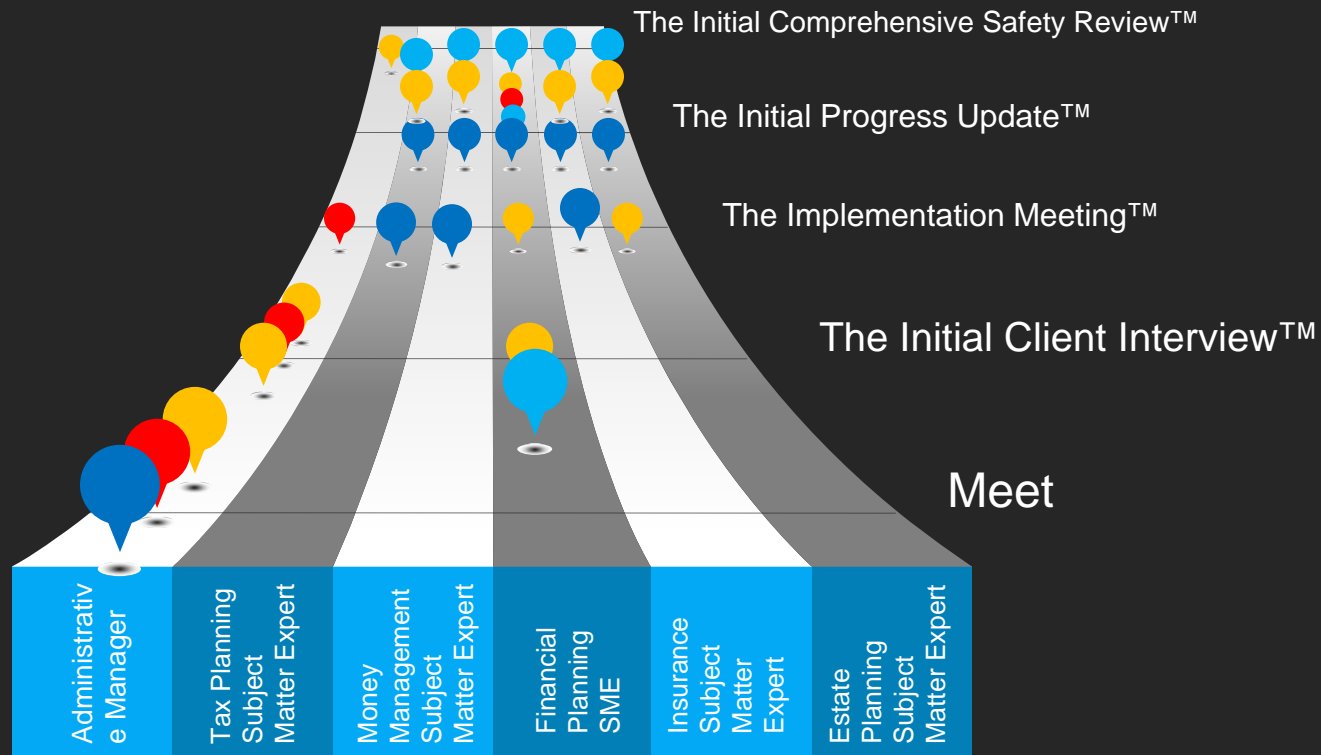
The Initial Comprehensive Safety Review™

The Initial Progress Update™

The Implementation Meeting™

The Initial Client Interview™

Meet

Administrative Manager

Tax Planning Subject Matter Expert

Money Management Subject Matter Expert

Financial Planning SME

Insurance Subject Matter Expert

Estate Planning Subject Matter Expert